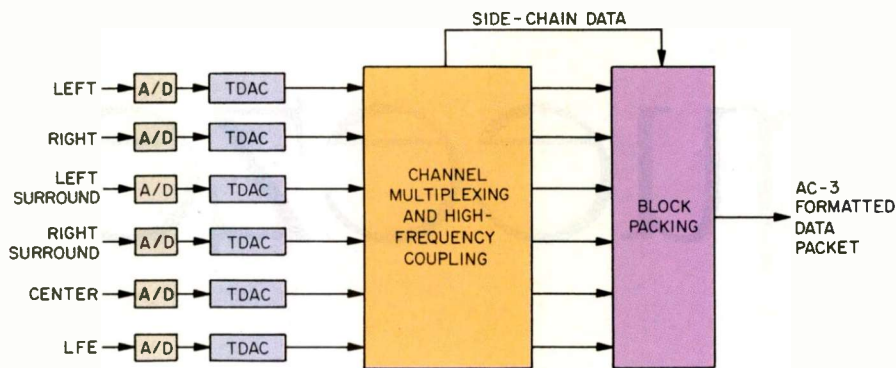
SIDE-CHAIN DATA

LEFT A/D TDAC

RIGHT A/D TDAC

LEFT SURROUND A/D TDAC

RIGHT SURROUND A/D TDAC

CENTER A/D TDAC

LFE A/D TDAC

CHANNEL MULTIPLEXING AND HIGH-FREQUENCY COUPLING

BLOCK PACKING

AC-3 FORMATTED DATA PACKET